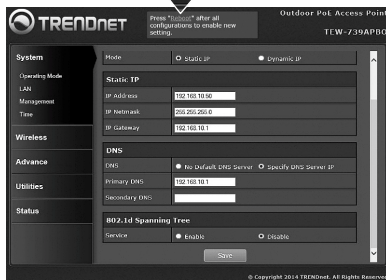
TRENDnet

Press "Reboot" after all configurations to enable new setting.

Outdoor PoE Access Point

TEW-739APBO

System

Operating Mode

LAN

Management

Time

Wireless

Advance

Utilities

Status

Mode | Static IP | Dynamic IP

Static IP

| | |
|---|---|
| IP Address | 192.168.10.50 |
| IP Netmask | 255.255.255.0 |
| IP Gateway | 192.168.10.1 |

DNS

| | |
|---|---|
| DNS | No Default DNS Server  Specify DNS Server IP |
| Primary DNS | 192.168.10.1 |
| Secondary DNS | |

802.1d Spanning Tree

| | |
|---|---|
| Service | Enable  Disable |

Save

© Copyright 2014 TRENDnet. All Rights Reserved